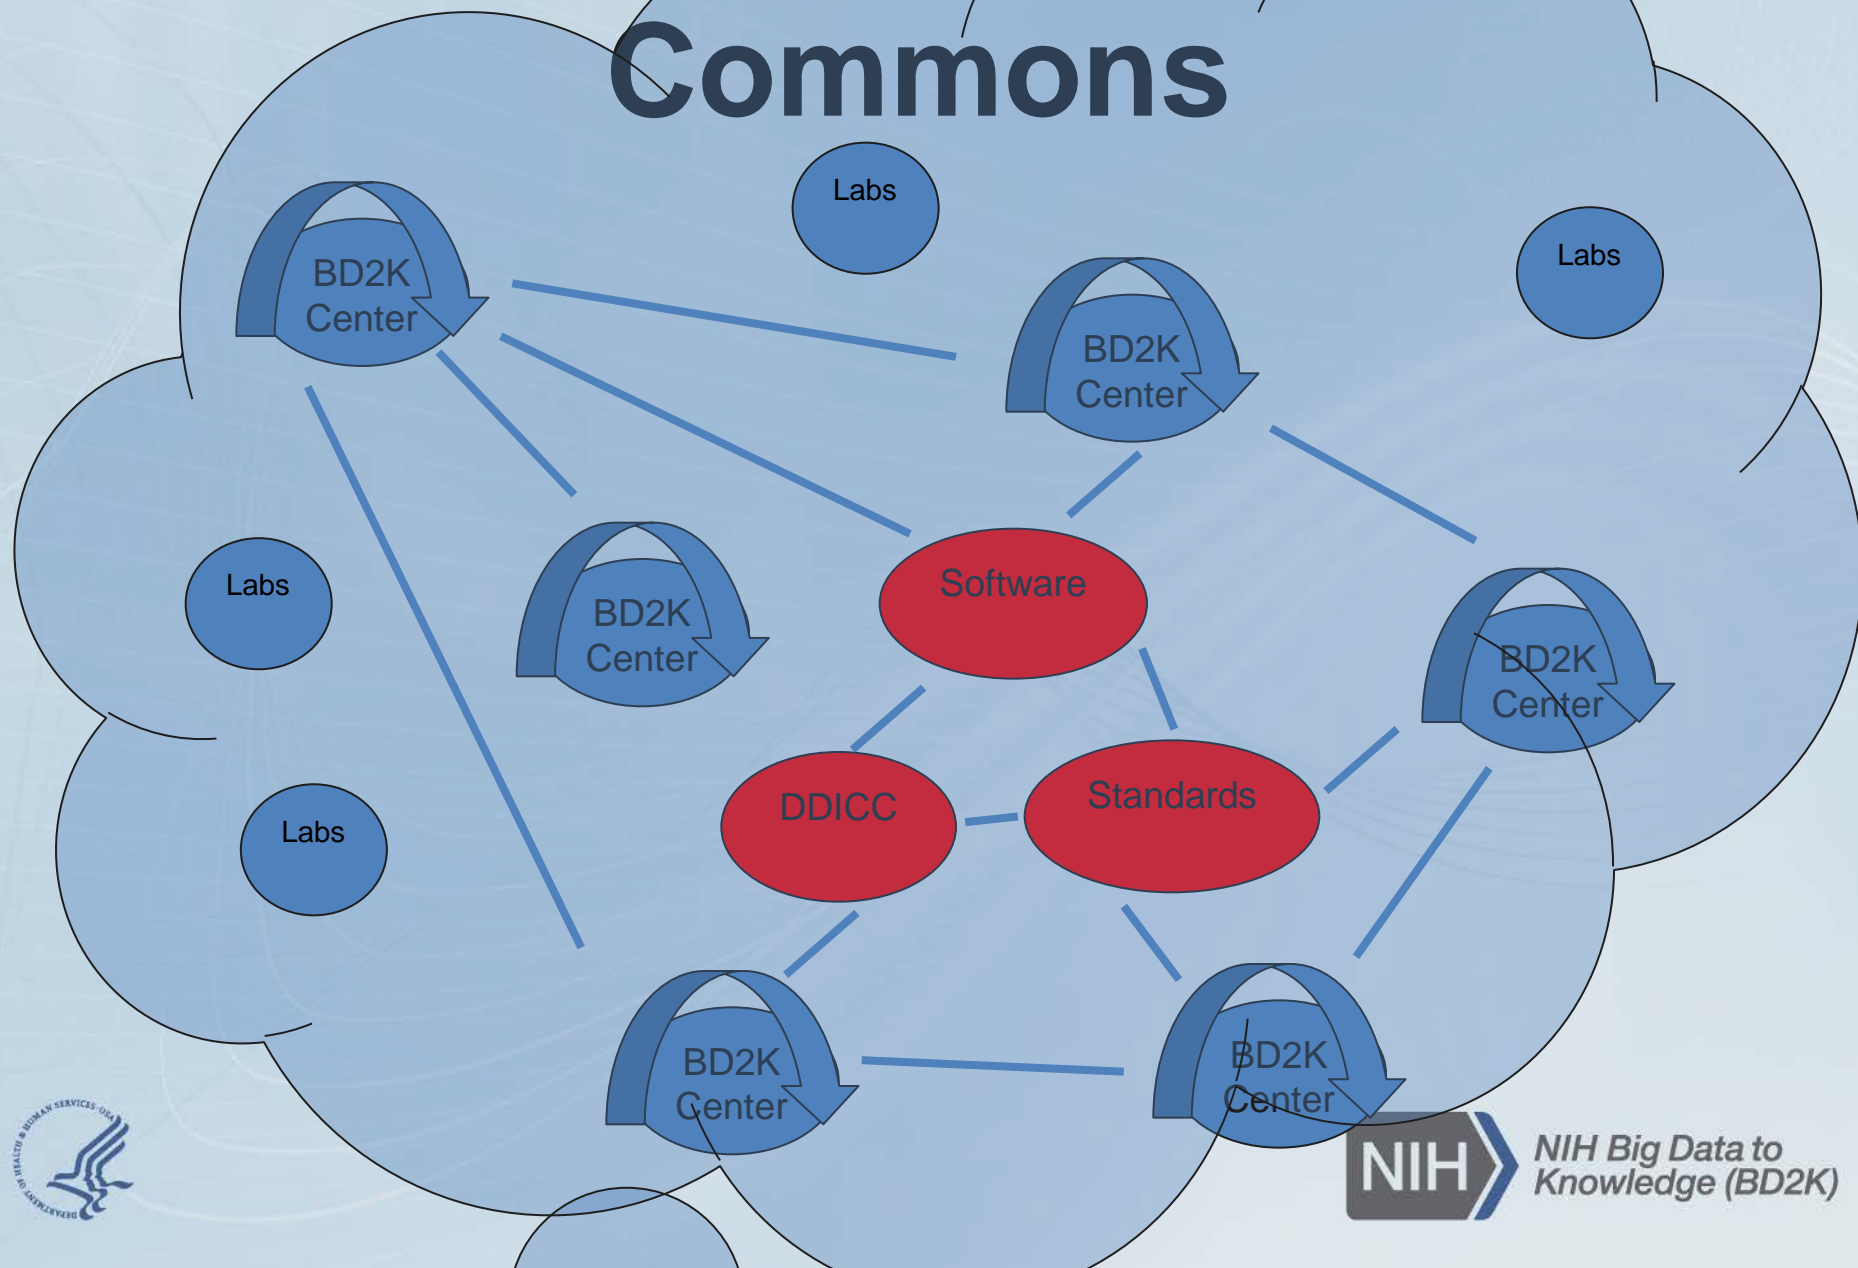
Commons

Labs

BD2K Center

BD2K Center

Labs

Labs

BD2K Center

Software

BD2K Center

DDICC

Standards

Labs

BD2K Center

BD2K Center

DEPARTMENT OF HEALTH & HUMAN SERVICES · USA

NIH

NIH Big Data to Knowledge (BD2K)